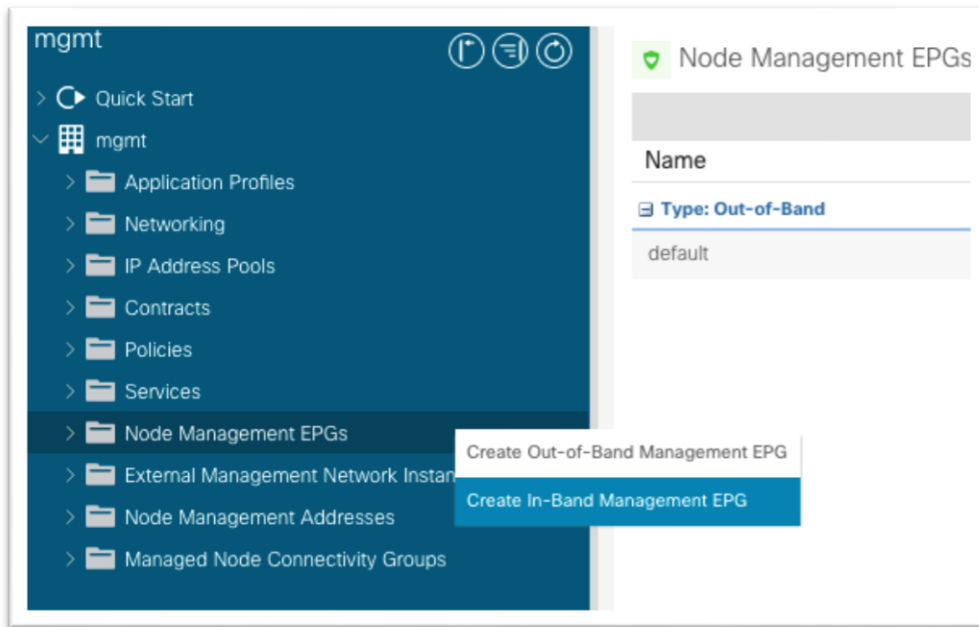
mgmt

Quick Start

mgmt

Application Profiles

Networking

IP Address Pools

Contracts

Policies

Services

Node Management EPGs

External Management Network Instan

Node Management Addresses

Managed Node Connectivity Groups

Create Out-of-Band Management EPG

Create In-Band Management EPG

Node Management EPGs

Name

Type: Out-of-Band

default